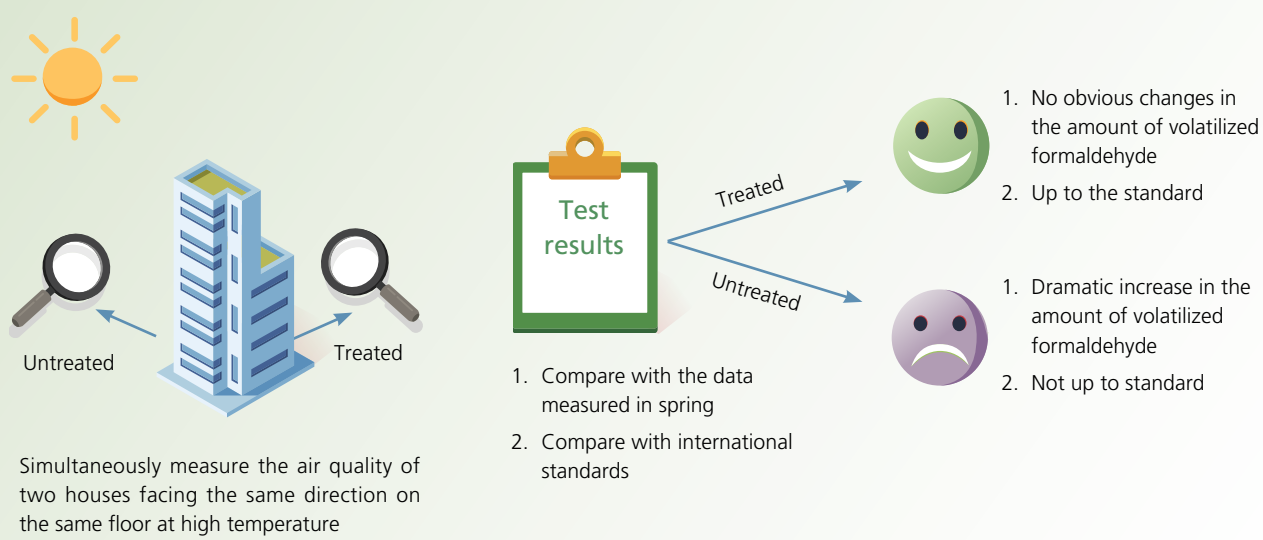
Untreated

Treated

Simultaneously measure the air quality of two houses facing the same direction on the same floor at high temperature

Test results

1. Compare with the data measured in spring
2. Compare with international standards

Treated

Untreated

1. No obvious changes in the amount of volatilized formaldehyde
2. Up to the standard

1. Dramatic increase in the amount of volatilized formaldehyde
2. Not up to standard